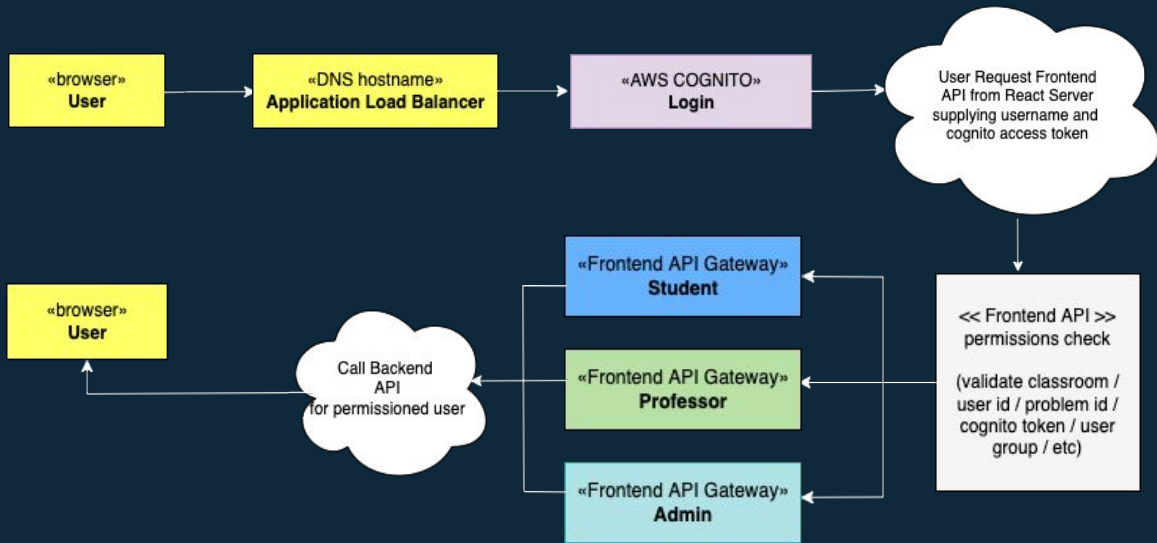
«browser»
User

«DNS hostname»
Application Load Balancer

«AWS COGNITO»
Login

User Request Frontend API from React Server supplying username and cognito access token

<< Frontend API >>
permissions check

(validate classroom / user id / problem id / cognito token / user group / etc)

«Frontend API Gateway»
Student

«Frontend API Gateway»
Professor

«Frontend API Gateway»
Admin

Call Backend API for permissioned user

«browser»
User